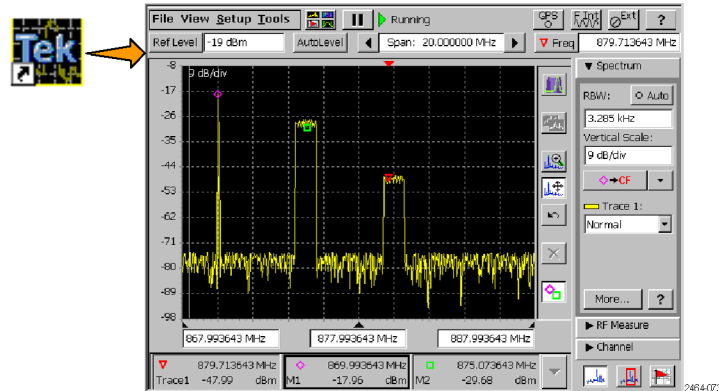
Tek

File View Setup Tools
Running
GPS
F Trnt
Ext
?
Ref Level -19 dBm
AutoLevel
Span: 20.000000 MHz
Freq 879.713643 MHz

9 dB/div
-8
-17
-26
-35
-44
-53
-62
-71
-80
-89
-98

867.993643 MHz
877.993643 MHz
887.993643 MHz

Spectrum
RBW:
Auto
3.285 kHz
Vertical Scale:
9 dB/div
→CF
Trace 1:
Normal
More...
?
RF Measure
Channel

879.713643 MHz
Trace1 -47.99 dBm
869.993643 MHz
M1 -17.96 dBm
875.073643 MHz
M2 -29.68 dBm

2464-07